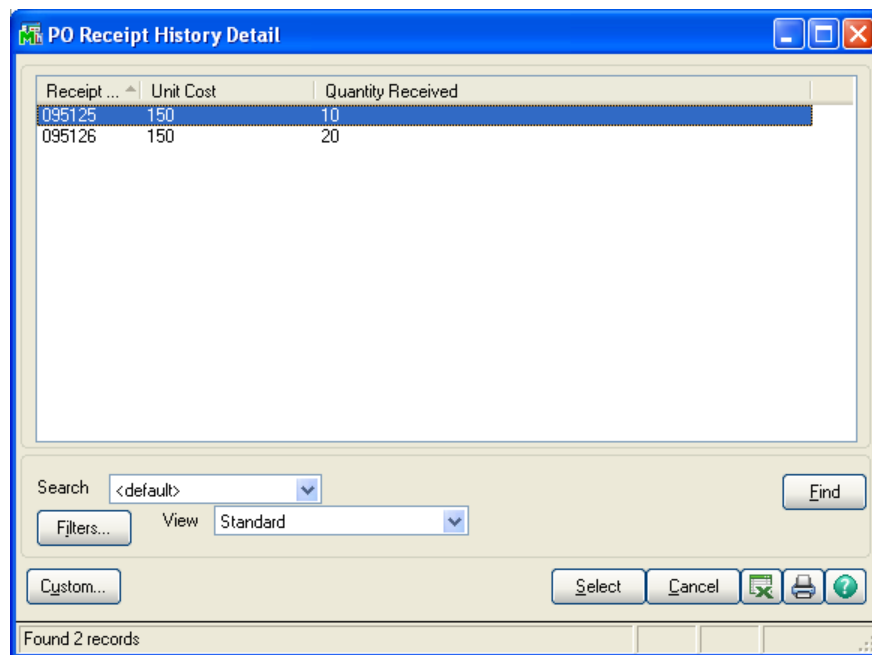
PO Receipt History Detail

| Receipt ... | Unit Cost | Quantity Received |
|---|---|---|
| 095125 | 150 | 10 |
| 095126 | 150 | 20 |

Search <default>

Find

Filters...

View Standard

Custom...

Select

Cancel

Found 2 records